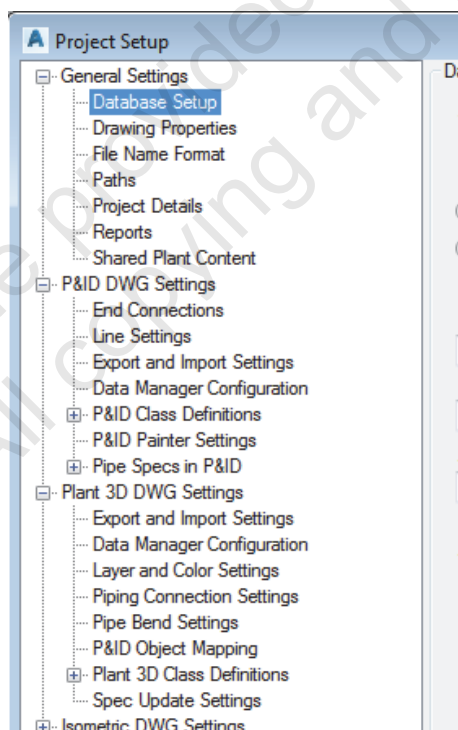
Project Setup

General Settings
Database Setup
Drawing Properties
File Name Format
Paths
Project Details
Reports
Shared Plant Content
P&ID DWG Settings
End Connections
Line Settings
Export and Import Settings
Data Manager Configuration
P&ID Class Definitions
P&ID Painter Settings
Pipe Specs in P&ID
Plant 3D DWG Settings
Export and Import Settings
Data Manager Configuration
Layer and Color Settings
Piping Connection Settings
Pipe Bend Settings
P&ID Object Mapping
Plant 3D Class Definitions
Spec Update Settings
Isometric DWG Settings

Da

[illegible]